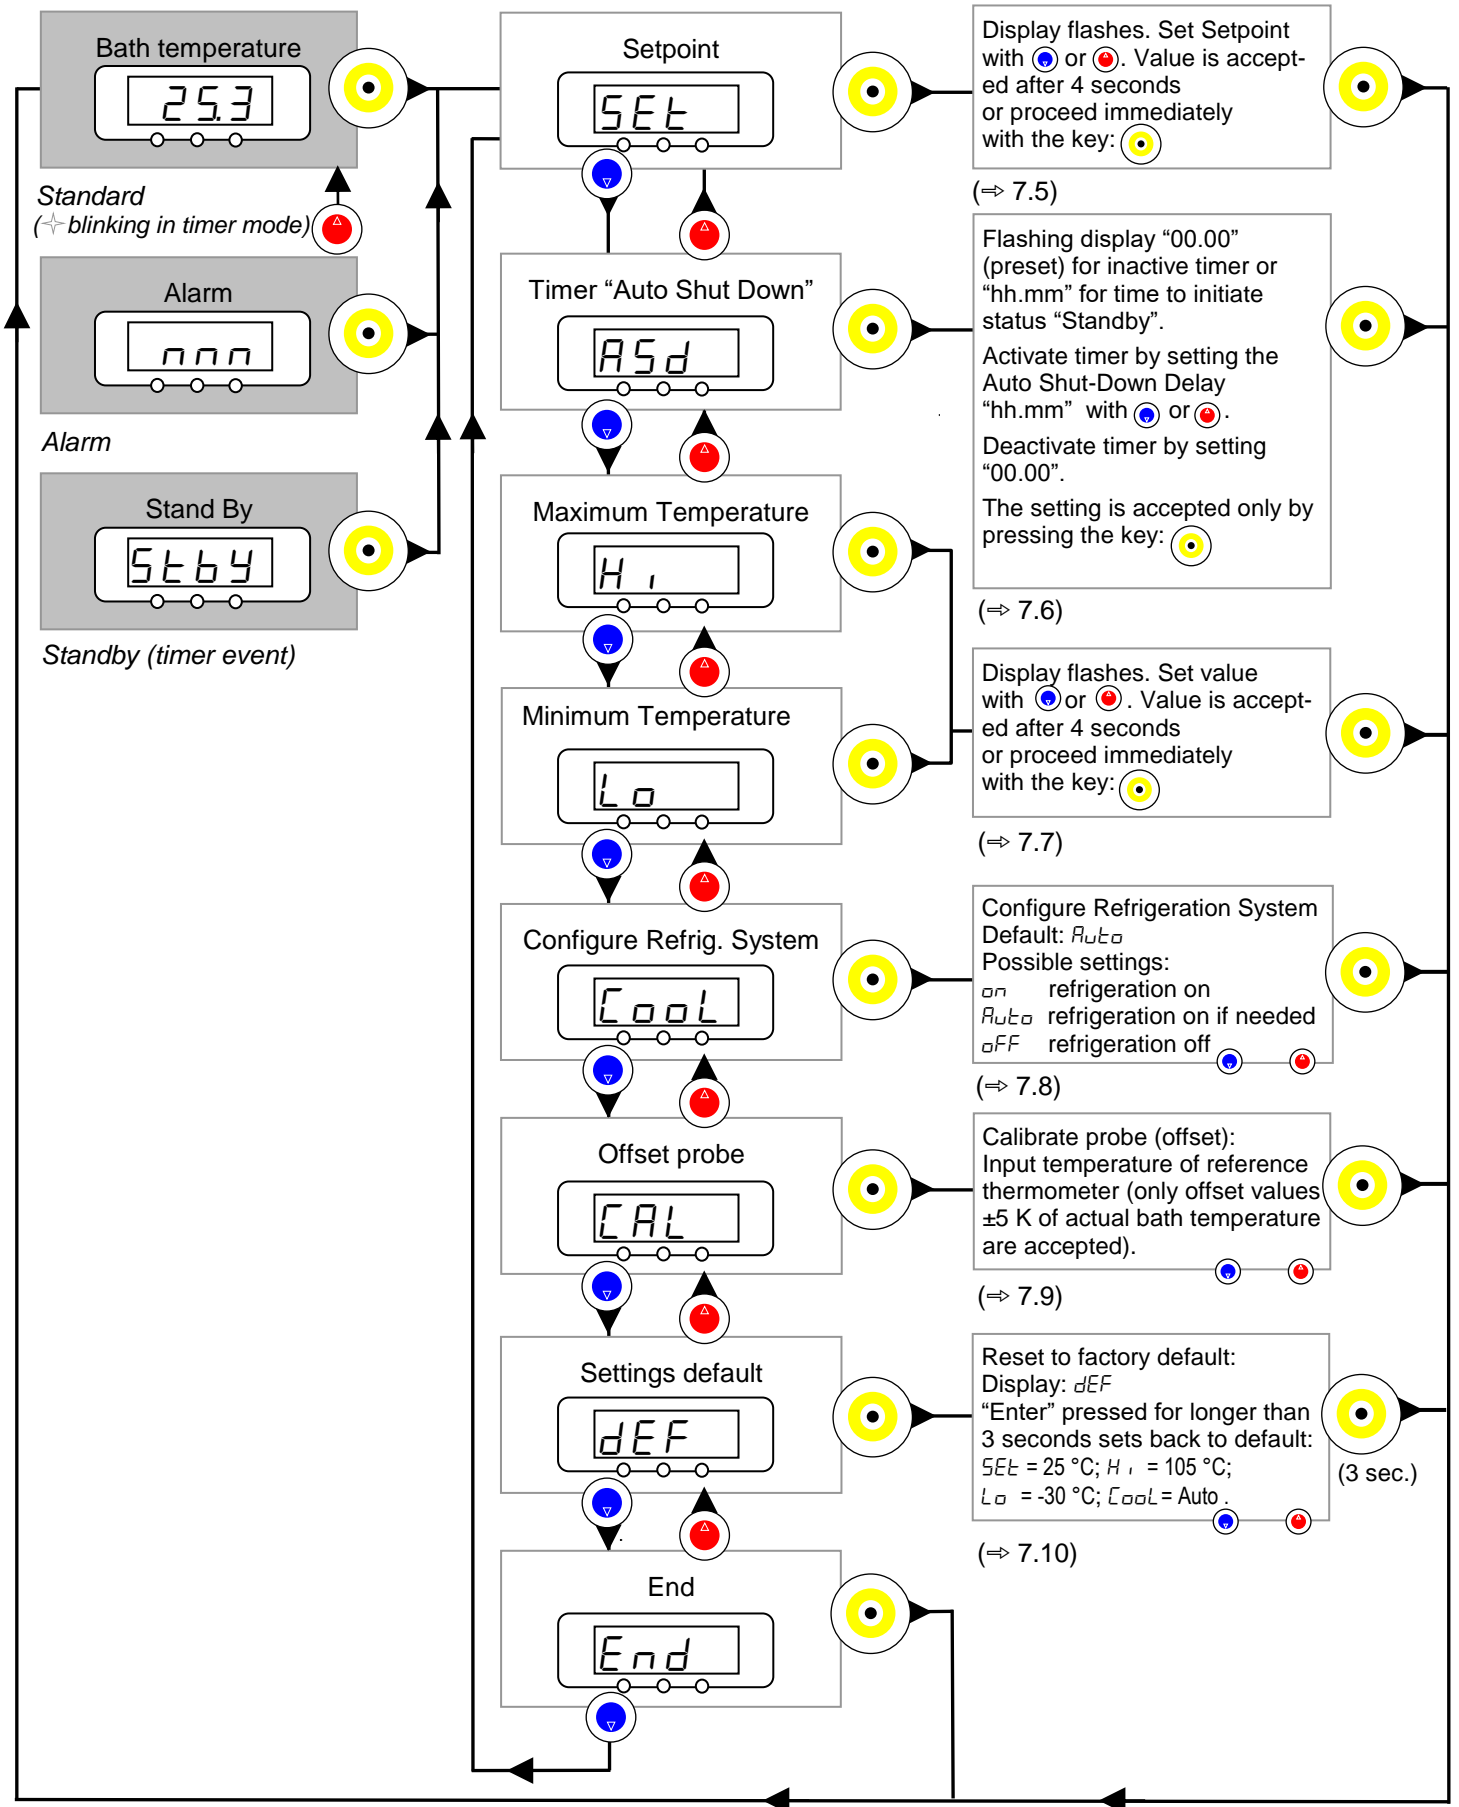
Bath temperature

25.3

Standard
(✧ blinking in timer mode)

Alarm

nnn

Alarm

Stand By

StbY

Standby (timer event)

Setpoint

SEt

Timer “Auto Shut Down”

ASd

Maximum Temperature

Hi

Minimum Temperature

Lo

Configure Refrig. System

CooL

Offset probe

CAL

Settings default

dEF

End

End

Display flashes. Set Setpoint with or . Value is accepted after 4 seconds or proceed immediately with the key:

(⇨ 7.5)

Flashing display “00.00” (preset) for inactive timer or “hh.mm” for time to initiate status “Standby”.

Activate timer by setting the Auto Shut-Down Delay “hh.mm” with or .

Deactivate timer by setting “00.00”.

The setting is accepted only by pressing the key:

(⇨ 7.6)

Display flashes. Set value with or . Value is accepted after 4 seconds or proceed immediately with the key:

(⇨ 7.7)

Configure Refrigeration System
Default: Auto
Possible settings:
on refrigeration on
Auto refrigeration on if needed
oFF refrigeration off

(⇨ 7.8)

Calibrate probe (offset): Input temperature of reference thermometer (only offset values ±5 K of actual bath temperature are accepted).

(⇨ 7.9)

Reset to factory default:
Display: dEF
“Enter” pressed for longer than 3 seconds sets back to default:
SEt = 25 °C; Hi = 105 °C;
Lo = -30 °C; CooL = Auto .

(3 sec.)

(⇨ 7.10)